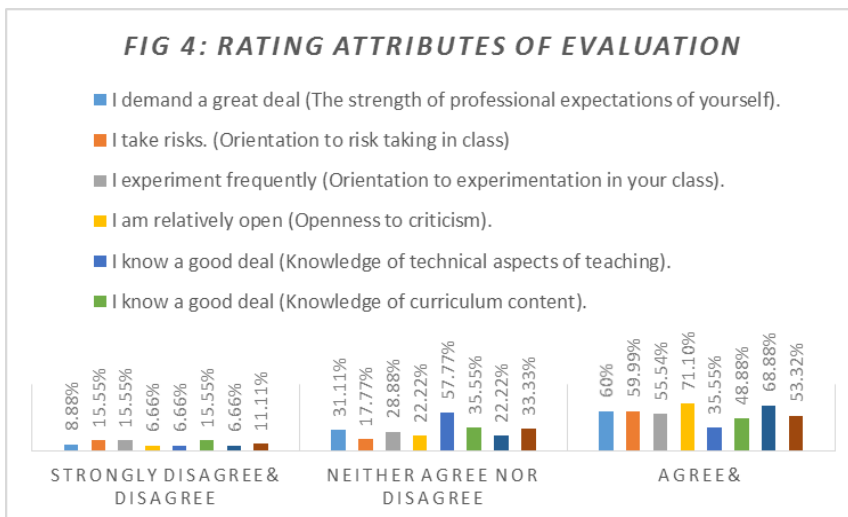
FIG 4: RATING ATTRIBUTES OF EVALUATION

I demand a great deal (The strength of professional expectations of yourself).

I take risks. (Orientation to risk taking in class)

I experiment frequently (Orientation to experimentation in your class).

I am relatively open (Openness to criticism).

I know a good deal (Knowledge of technical aspects of teaching).

I know a good deal (Knowledge of curriculum content).

8.88% 15.55% 15.55% 6.66% 6.66% 15.55% 6.66% 11.11%

31.11% 17.77% 28.88% 22.22% 57.77% 35.55% 22.22% 33.33%

60% 59.99% 55.54% 71.10% 35.55% 48.88% 68.88% 53.32%

STRONGLY DISAGREE& DISAGREE

NEITHER AGREE NOR DISAGREE

AGREE&